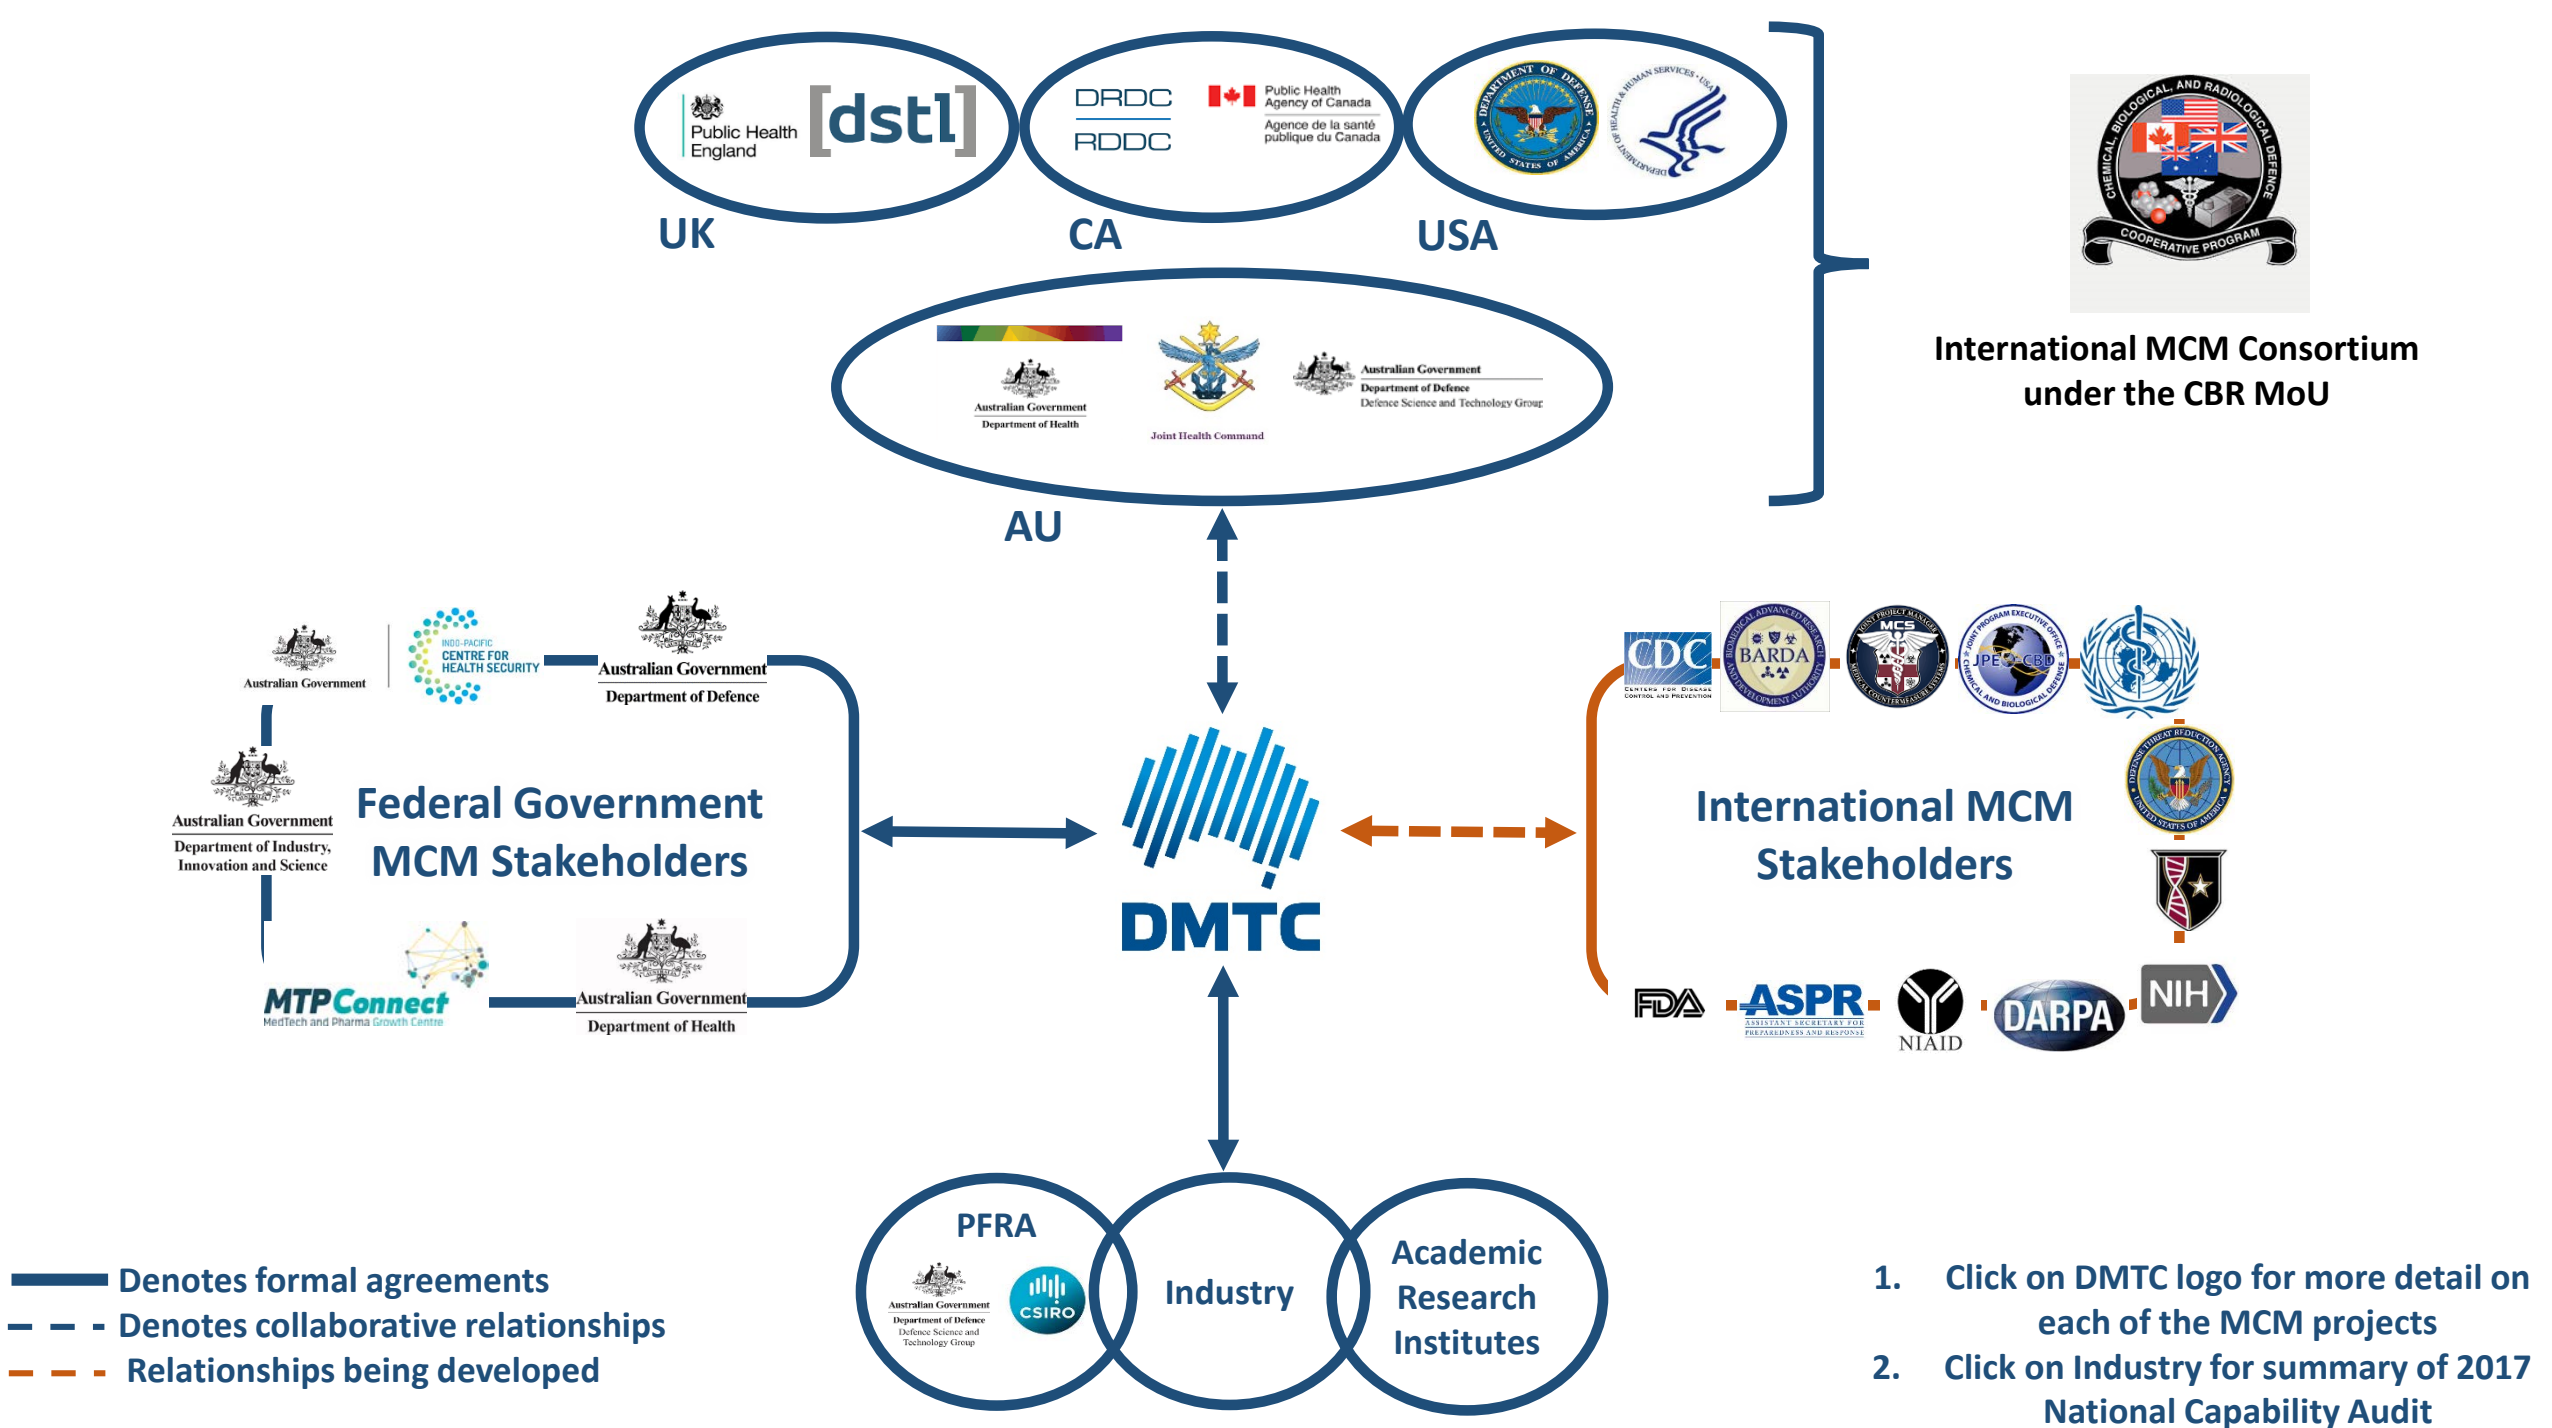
Public Health England [dstl]

DRDC RDDC

Public Health Agency of Canada
Agence de la santé publique du Canada

DEPARTMENT OF DEFENSE UNITED STATES OF AMERICA

DEPARTMENT OF HEALTH & HUMAN SERVICES USA

UK

CA

USA

CHEMICAL, BIOLOGICAL, AND RADIOLOGICAL DEFENCE COOPERATIVE PROGRAM

International MCM Consortium under the CBR MoU

Australian Government Department of Health

Joint Health Command

Australian Government Department of Defence Defence Science and Technology Group

AU

Australian Government

INDO-PACIFIC CENTRE FOR HEALTH SECURITY

Australian Government Department of Defence

Australian Government Department of Industry, Innovation and Science

Federal Government MCM Stakeholders

MTPConnect MedTech and Pharma Growth Centre

Australian Government Department of Health

DMTC

CDC CENTERS FOR DISEASE CONTROL AND PREVENTION

BIOMEDICAL ADVANCED RESEARCH AND DEVELOPMENT AUTHORITY BARDA

JOINT PROJECT MANAGER MCS MEDICAL COUNTERMEASURE SYSTEMS

JOINT PROGRAM EXECUTIVE OFFICE JPEO CBD CHEMICAL AND BIOLOGICAL DEFENSE

DEFENSE THREAT REDUCTION AGENCY UNITED STATES OF AMERICA

International MCM Stakeholders

FDA

ASPR ASSISTANT SECRETARY FOR PREPAREDNESS AND RESPONSE

NIAID

DARPA

NIH

PFRA

Australian Government Department of Defence Defence Science and Technology Group

CSIRO

Industry

Academic Research Institutes

Denotes formal agreements

Denotes collaborative relationships

Relationships being developed

1. Click on DMTC logo for more detail on each of the MCM projects

2. Click on Industry for summary of 2017 National Capability Audit